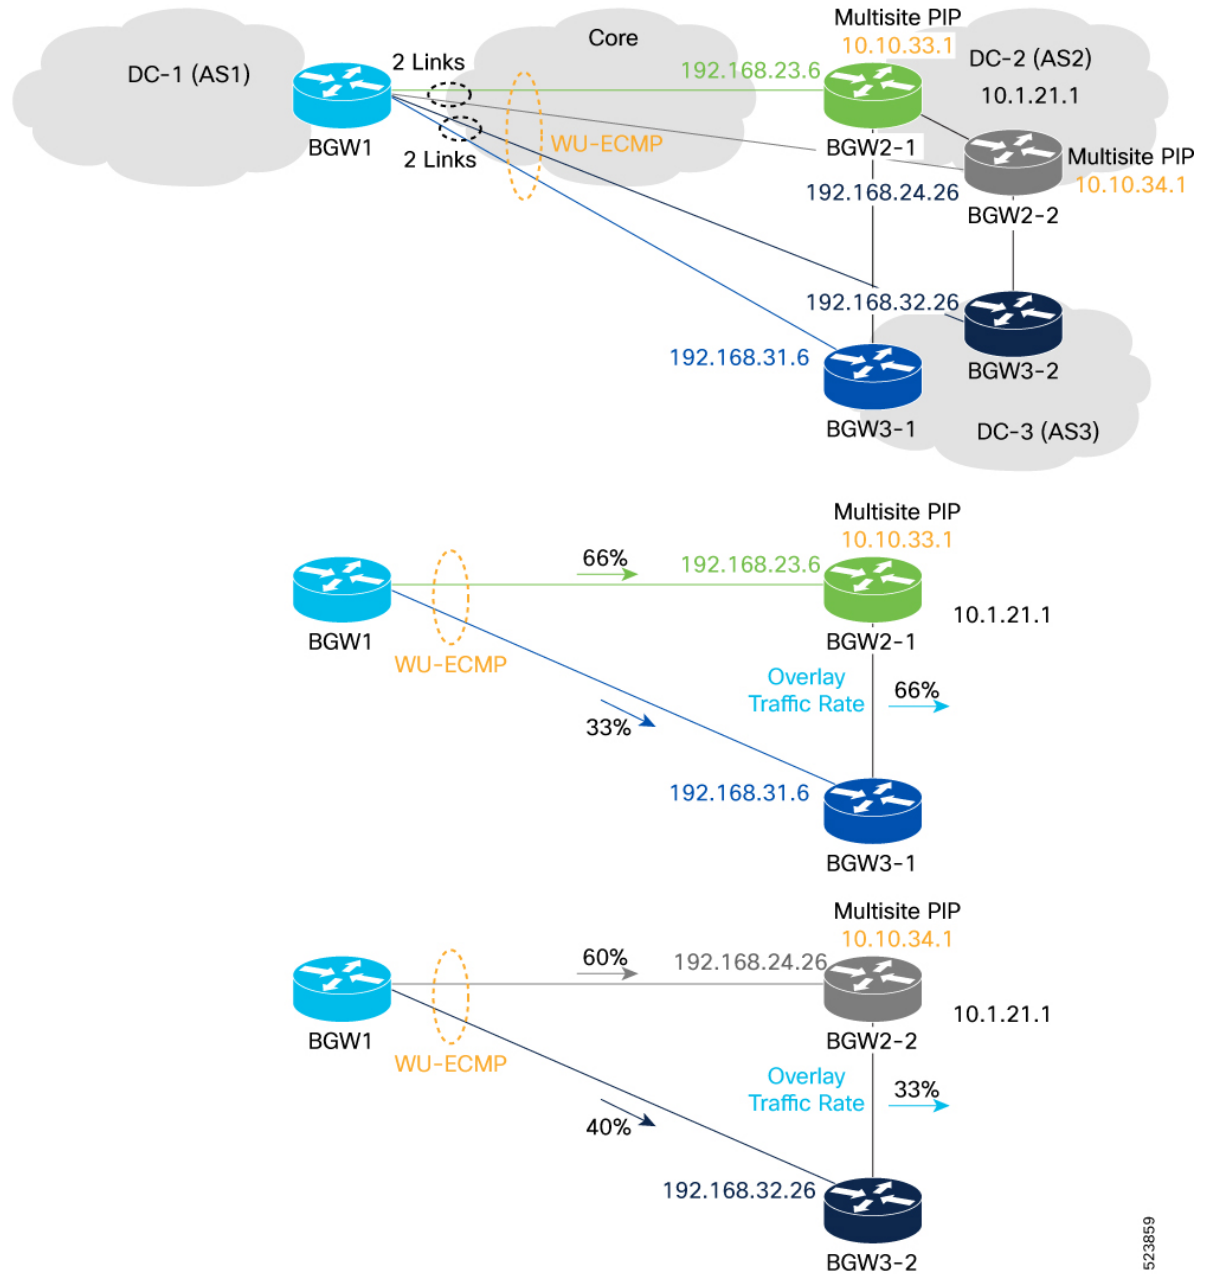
DC-1 (AS1)
BGW1
2 Links
2 Links
Core
WU-ECMP
Multisite PIP
10.10.33.1
192.168.23.6
DC-2 (AS2)
10.1.21.1
BGW2-1
Multisite PIP
10.10.34.1
192.168.24.26
BGW2-2
192.168.32.26
BGW3-2
192.168.31.6
BGW3-1
DC-3 (AS3)

Multisite PIP
10.10.33.1
BGW1
66%
192.168.23.6
10.1.21.1
BGW2-1
WU-ECMP
Overlay Traffic Rate
66%
33%
192.168.31.6
BGW3-1

Multisite PIP
10.10.34.1
BGW1
60%
192.168.24.26
10.1.21.1
BGW2-2
WU-ECMP
Overlay Traffic Rate
33%
40%
192.168.32.26
BGW3-2

523859